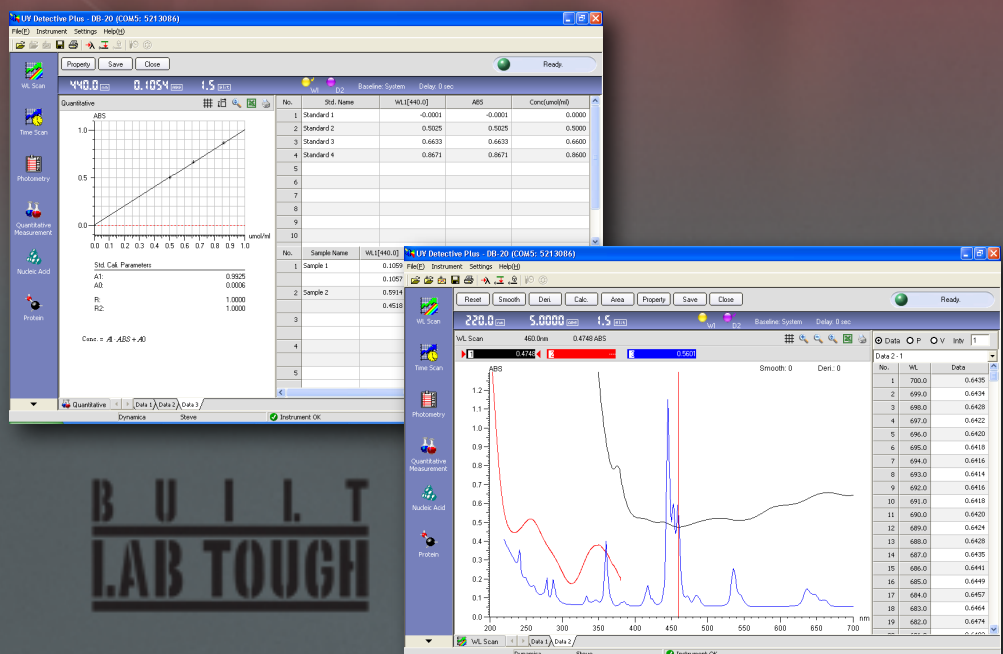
UV Detective Plus - DB-20 (COM5: 5213086)

File(F) Instrument Settings Help(H)

Property Save Close

Ready.

440.0 nm 0.1054 ABS 1.5 nm

W1 D2 Baseline: System Delay: 0 sec

WL Scan
Time Scan
Photometry
Quantitative Measurement
Nucleic Acid
Protein

Quantitative

ABS

0.0 0.1 0.2 0.3 0.4 0.5 0.6 0.7 0.8 0.9 umol/ml

| No. | Std. Name | WL1[440.0] | ABS | Conc(umol/ml) |
|---|---|---|---|---|
| 1 | Standard 1 | -0.0001 | -0.0001 | 0.0000 |
| 2 | Standard 2 | 0.5025 | 0.5025 | 0.5000 |
| 3 | Standard 3 | 0.6633 | 0.6633 | 0.6600 |
| 4 | Standard 4 | 0.8671 | 0.8671 | 0.8600 |
| 5 | | | | |
| 6 | | | | |
| 7 | | | | |
| 8 | | | | |
| 9 | | | | |
| 10 | | | | |

| No. | Sample Name | WL1[440.0] |
|---|---|---|
| 1 | Sample 1 | 0.1059 |
| | | 0.1057 |
| 2 | Sample 2 | 0.5914 |
| | | 0.4518 |
| 3 | | |
| 4 | | |
| 5 | | |

Std. Cali. Parameters
A1: 0.9925
A0: 0.0006
R: 1.0000
R2: 1.0000

Conc. = A1 ABS + A0

Quantitative Data 1 Data 2 Data 3

Dynamica Steve Instrument OK

BUILT LAB TOUGH

UV Detective Plus - DB-20 (COM5: 5213086)

File(F) Instrument Settings Help(H)

Reset Smooth Deri. Calc. Area Property Save Close

Ready.

220.0 nm 5.0000 ABS 1.5 nm

W1 D2 Baseline: System Delay: 0 sec

WL Scan 460.0nm 0.4748 ABS

1 0.4748 2 ---- 3 0.5601

ABS Smooth: 0 Deri.: 0

1.2 1.1 1.0 0.9 0.8 0.7 0.6 0.5 0.4 0.3 0.2 0.1 0.0

200 250 300 350 400 450 500 550 600 650 700 nm

Data P V Intv 1

Data 2 - 1

| No. | WL | Data |
|---|---|---|
| 1 | 700.0 | 0.6435 |
| 2 | 699.0 | 0.6434 |
| 3 | 698.0 | 0.6428 |
| 4 | 697.0 | 0.6422 |
| 5 | 696.0 | 0.6420 |
| 6 | 695.0 | 0.6418 |
| 7 | 694.0 | 0.6416 |
| 8 | 693.0 | 0.6414 |
| 9 | 692.0 | 0.6416 |
| 10 | 691.0 | 0.6418 |
| 11 | 690.0 | 0.6420 |
| 12 | 689.0 | 0.6424 |
| 13 | 688.0 | 0.6428 |
| 14 | 687.0 | 0.6435 |
| 15 | 686.0 | 0.6441 |
| 16 | 685.0 | 0.6449 |
| 17 | 684.0 | 0.6457 |
| 18 | 683.0 | 0.6464 |
| 19 | 682.0 | 0.6474 |

WL Scan Data 1 Data 2

Dynamica Steve Instrument OK